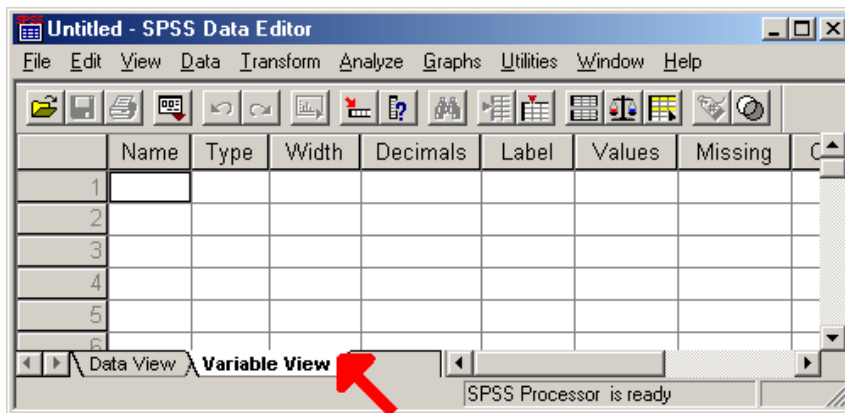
Untitled - SPSS Data Editor

File Edit View Data Transform Analyze Graphs Utilities Window Help

| | Name | Type | Width | Decimals | Label | Values | Missing | C |
|---|---|---|---|---|---|---|---|---|
| 1 | | | | | | | | |
| 2 | | | | | | | | |
| 3 | | | | | | | | |
| 4 | | | | | | | | |
| 5 | | | | | | | | |
| 6 | | | | | | | | |

Data View Variable View

SPSS Processor is ready